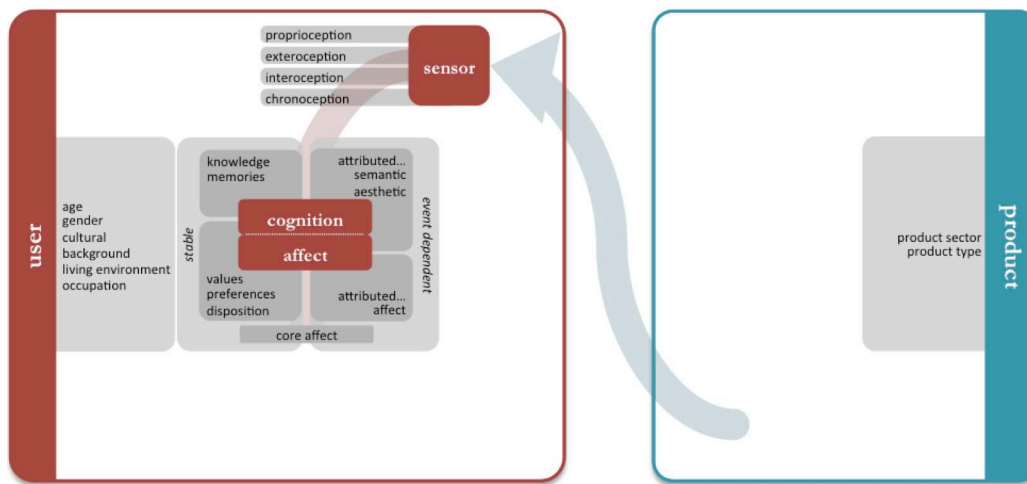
user

proprioception
exteroception
interoception
chronoception

sensor

age
gender
cultural background
living environment
occupation

stable

knowledge
memories

cognition

affect

values
preferences
disposition

attributed...
semantic
aesthetic

attributed...
affect

event dependent

core affect

product

product sector
product type